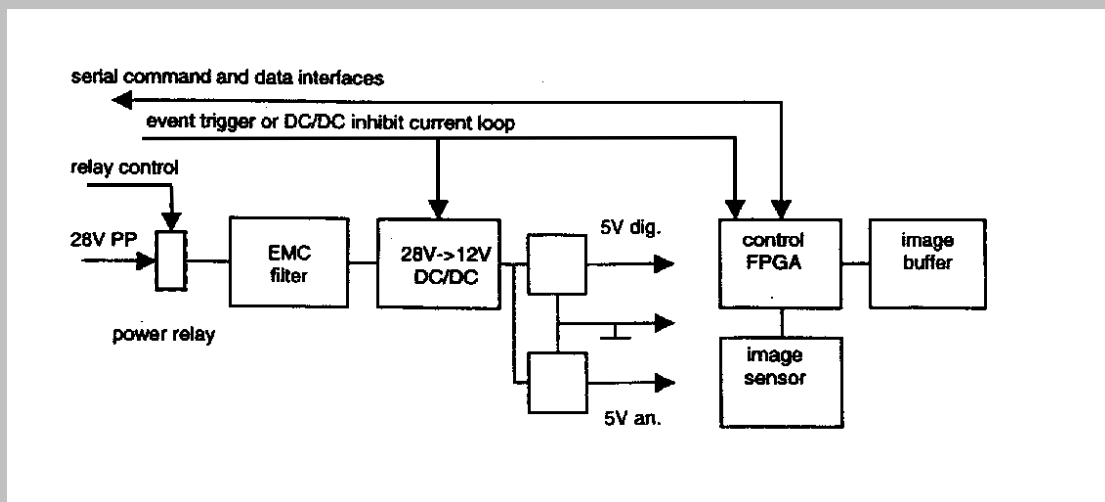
serial command and data interfaces

event trigger or DC/DC inhibit current loop

relay control

28V PP

power relay

EMC filter

28V->12V DC/DC

5V dig.

5V an.

control FPGA

image buffer

image sensor